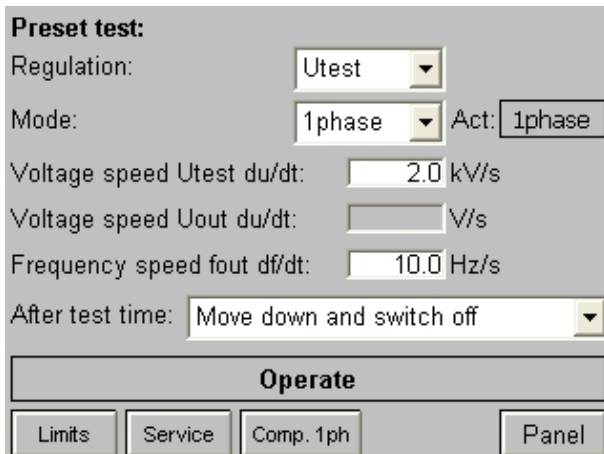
Preset test:

Regulation: Utest

Mode: 1phase Act: 1phase

Voltage speed Utest du/dt: 2.0 kV/s

Voltage speed Uout du/dt: V/s

Frequency speed fout df/dt: 10.0 Hz/s

After test time: Move down and switch off

Operate

Limits Service Comp. 1ph Panel